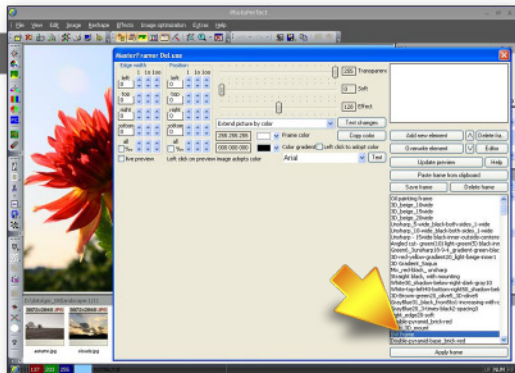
PhotoPerfect

File View Edit Image Recharge Effects Image optimization Extras Help

MasterFrame DeLuxe

Edge width Position

left top right bottom all

1 1x 1xx

live preview Left click on preview image adopts color

255 Transparency
0 Soft
120 Effect

Extend picture by color Test changes

255.255.255 Frame color Copy color
000.000.000 Color gradient Left click to adopt color

Arial Test

Add new element Delete fra.
Overwrite element Editor
Update preview Help
Paste frame from clipboard
Save frame Delete frame

Oil painting frame
3D_beige_1 thwide
3D_beige_1 8wide
3D_beige_2 8wide
Unsharp 3 wide_black-both sides_1-wide
Unsharp 10-wide_black-both sides_1-wide
Unsharp 15wide black-inner outside-contour
Angled cut-green(10) light-green(5) black-inv
Green_Sunsharp10-5-4_gradient-green-blue
3D-red-yellow-gradient(20_light-beige-inner-1
3D-Gradient_Sepia
Mix_red-black_unsharp
Straight black_with mounting
White(50)_shadow-below-right-dark-gray10
White-top-left(40) bottom-right(90)_shadow-bel
3D-brown-green(20_olive(5_3D-silver
Gray-blue(8)_black_frontBord-increasing-with
Gray-blue(8)_3-frame-black(2) spacing3
light_edge(20 soft
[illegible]
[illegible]
Double-pyramid-base_brick-red

Apply frame

awtohr.jpg cloudz.jpg